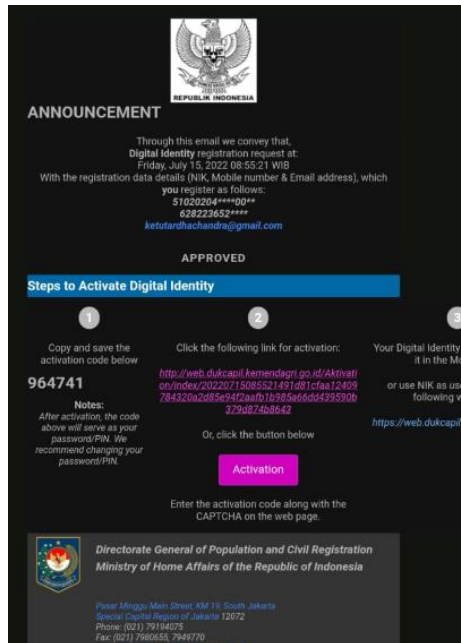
REPUBLIK INDONESIA

ANNOUNCEMENT

Through this email we convey that, Digital Identity registration request at: Friday, July 15, 2022 08:55:21 WIB With the registration data details (NIK, Mobile number & Email address), which you register as follows:
51020204****00**
628223652****
ketutardhachandra@gmail.com

APPROVED

Steps to Activate Digital Identity

1

Copy and save the activation code below

964741

Notes:
After activation, the code above will serve as your password/PIN. We recommend changing your password/PIN.

2

Click the following link for activation:

http://web.dukcapil.kemendagri.go.id/Aktivation/index/20220715085521491d81cfaa12409784320a2d85e94f2aafb1b985a66dd439590b379d874b8643

Or, click the button below

Activation

Enter the activation code along with the CAPTCHA on the web page.

3

Your Digital Identity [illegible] it in the M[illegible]

or use NIK as use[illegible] following w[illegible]

https://web.dukcapil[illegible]

Directorate General of Population and Civil Registration
Ministry of Home Affairs of the Republic of Indonesia

Pasar Minggu Main Street, KM 19, South Jakarta
Special Capital Region of Jakarta 12072
Phone: (021) 79194075
Fax: (021) 7980655, 7949770